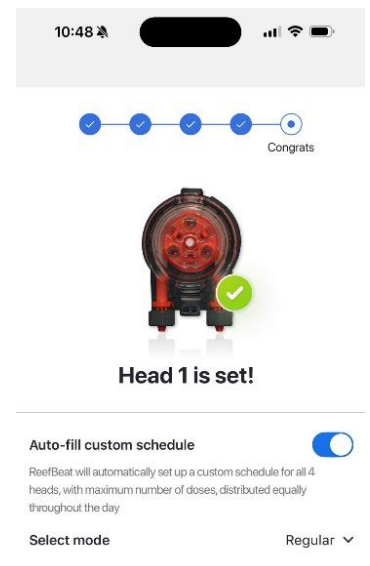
10:48

Congrats

Head 1 is set!

Auto-fill custom schedule

ReefBeat will automatically set up a custom schedule for all 4 heads, with maximum number of doses, distributed equally throughout the day

Select mode

Regular